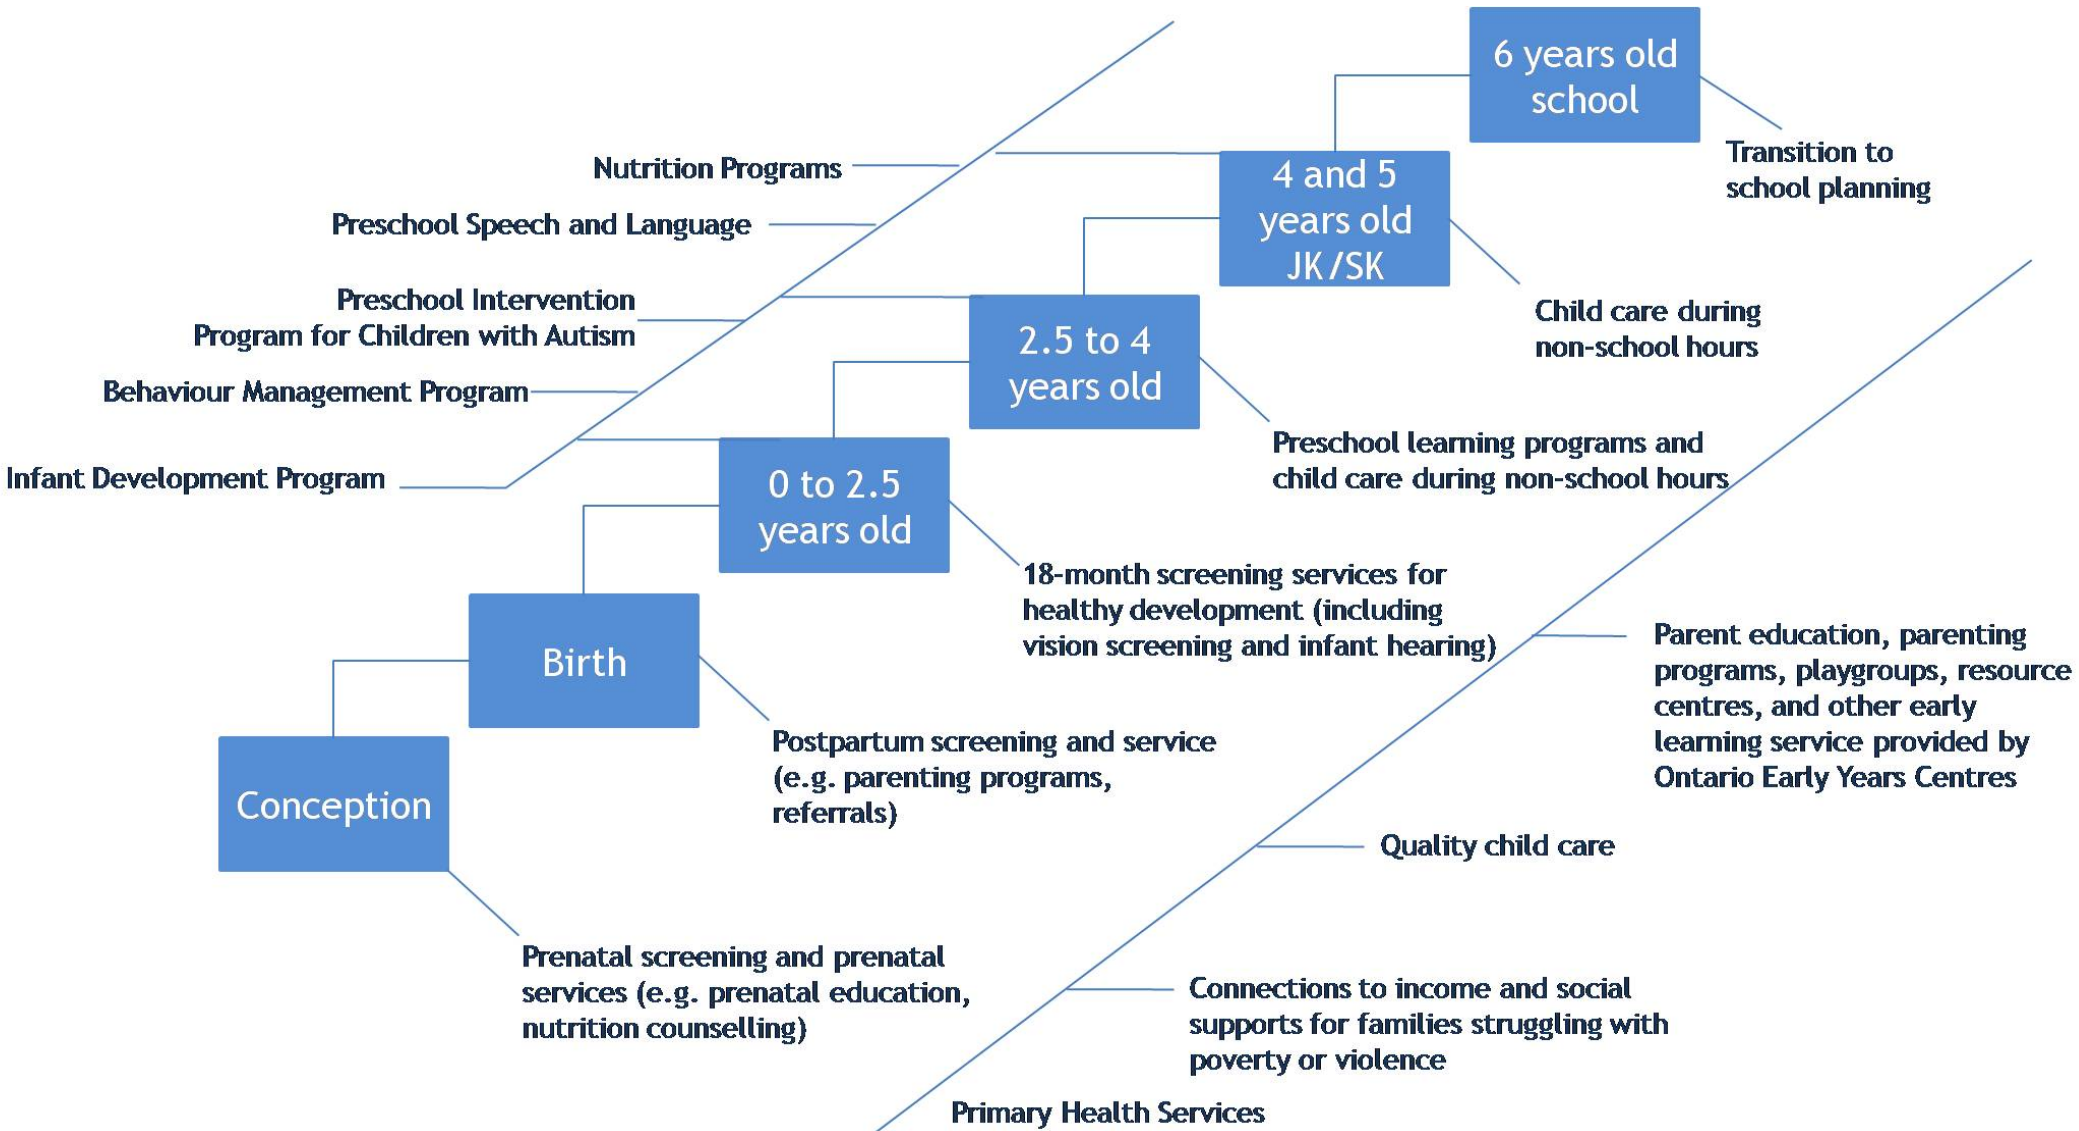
6 years old school

Transition to school planning

Nutrition Programs

4 and 5 years old JK/SK

Preschool Speech and Language

Preschool Intervention Program for Children with Autism

Child care during non-school hours

2.5 to 4 years old

Behaviour Management Program

Preschool learning programs and child care during non-school hours

Infant Development Program

0 to 2.5 years old

18-month screening services for healthy development (including vision screening and infant hearing)

Parent education, parenting programs, playgroups, resource centres, and other early learning service provided by Ontario Early Years Centres

Birth

Postpartum screening and service (e.g. parenting programs, referrals)

Conception

Quality child care

Prenatal screening and prenatal services (e.g. prenatal education, nutrition counselling)

Connections to income and social supports for families struggling with poverty or violence

Primary Health Services